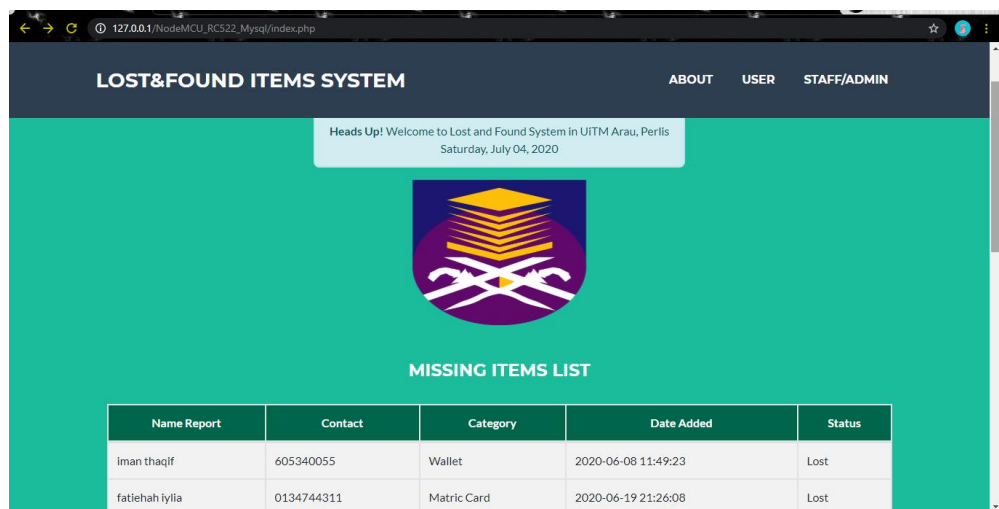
127.0.0.1/NodeMCU_RC522_Mysql/index.php

LOST&FOUND ITEMS SYSTEM

ABOUT USER STAFF/ADMIN

**Heads Up!** Welcome to Lost and Found System in UiTM Arau, Perlis
Saturday, July 04, 2020

MISSING ITEMS LIST

| Name Report | Contact | Category | Date Added | Status |
|---|---|---|---|---|
| iman thaqif | 605340055 | Wallet | 2020-06-08 11:49:23 | Lost |
| fatiehah iylia | 0134744311 | Matric Card | 2020-06-19 21:26:08 | Lost |